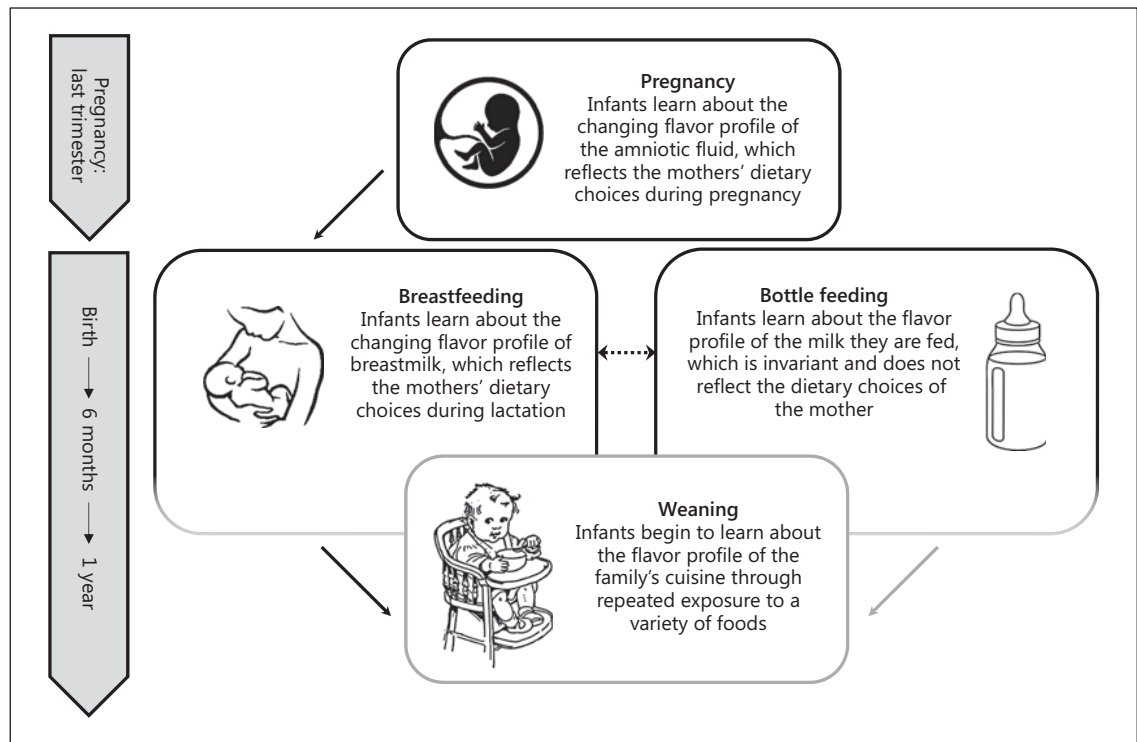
Pregnancy: last trimester

Pregnancy
Infants learn about the changing flavor profile of the amniotic fluid, which reflects the mothers' dietary choices during pregnancy

Birth → 6 months → 1 year

Breastfeeding
Infants learn about the changing flavor profile of breastmilk, which reflects the mothers' dietary choices during lactation

Bottle feeding
Infants learn about the flavor profile of the milk they are fed, which is invariant and does not reflect the dietary choices of the mother

Weaning
Infants begin to learn about the flavor profile of the family's cuisine through repeated exposure to a variety of foods